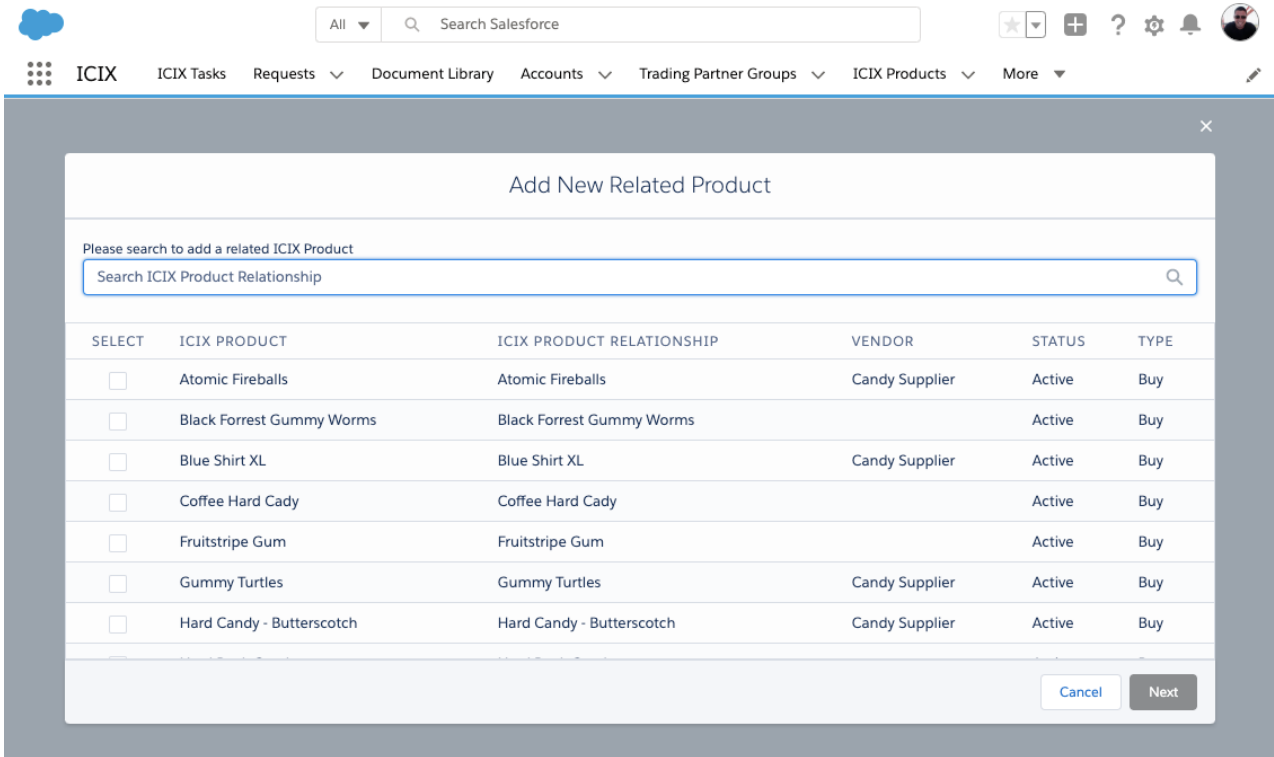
All

Search Salesforce

ICIX ICIX Tasks Requests Document Library Accounts Trading Partner Groups ICIX Products More

Add New Related Product

Please search to add a related ICIX Product

Search ICIX Product Relationship

| SELECT | ICIX PRODUCT | ICIX PRODUCT RELATIONSHIP | VENDOR | STATUS | TYPE |
|---|---|---|---|---|---|
| | Atomic Fireballs | Atomic Fireballs | Candy Supplier | Active | Buy |
| | Black Forrest Gummy Worms | Black Forrest Gummy Worms | | Active | Buy |
| | Blue Shirt XL | Blue Shirt XL | Candy Supplier | Active | Buy |
| | Coffee Hard Cady | Coffee Hard Cady | | Active | Buy |
| | Fruitstripe Gum | Fruitstripe Gum | | Active | Buy |
| | Gummy Turtles | Gummy Turtles | Candy Supplier | Active | Buy |
| | Hard Candy - Butterscotch | Hard Candy - Butterscotch | Candy Supplier | Active | Buy |
| | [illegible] | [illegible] | | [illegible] | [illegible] |

Cancel Next